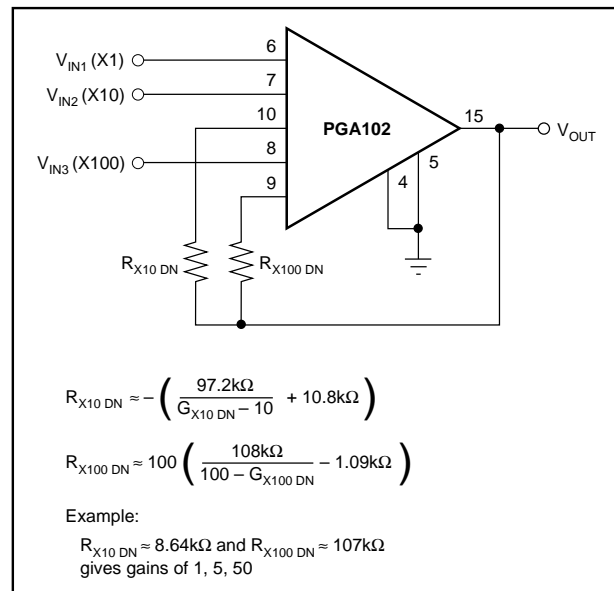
$V_{IN1}$ (X1)
$V_{IN2}$ (X10)
$V_{IN3}$ (X100)
6
7
10
8
9
PGA102
15
$V_{OUT}$
5
4
$R_{X10\,DN}$
$R_{X100\,DN}$

$R_{X10\,DN} \approx -\left(\frac{97.2k\Omega}{G_{X10\,DN} - 10} + 10.8k\Omega\right)$

$R_{X100\,DN} \approx 100\left(\frac{108k\Omega}{100 - G_{X100\,DN}} - 1.09k\Omega\right)$

Example:

$R_{X10\,DN} \approx 8.64k\Omega$ and $R_{X100\,DN} \approx 107k\Omega$ gives gains of 1, 5, 50